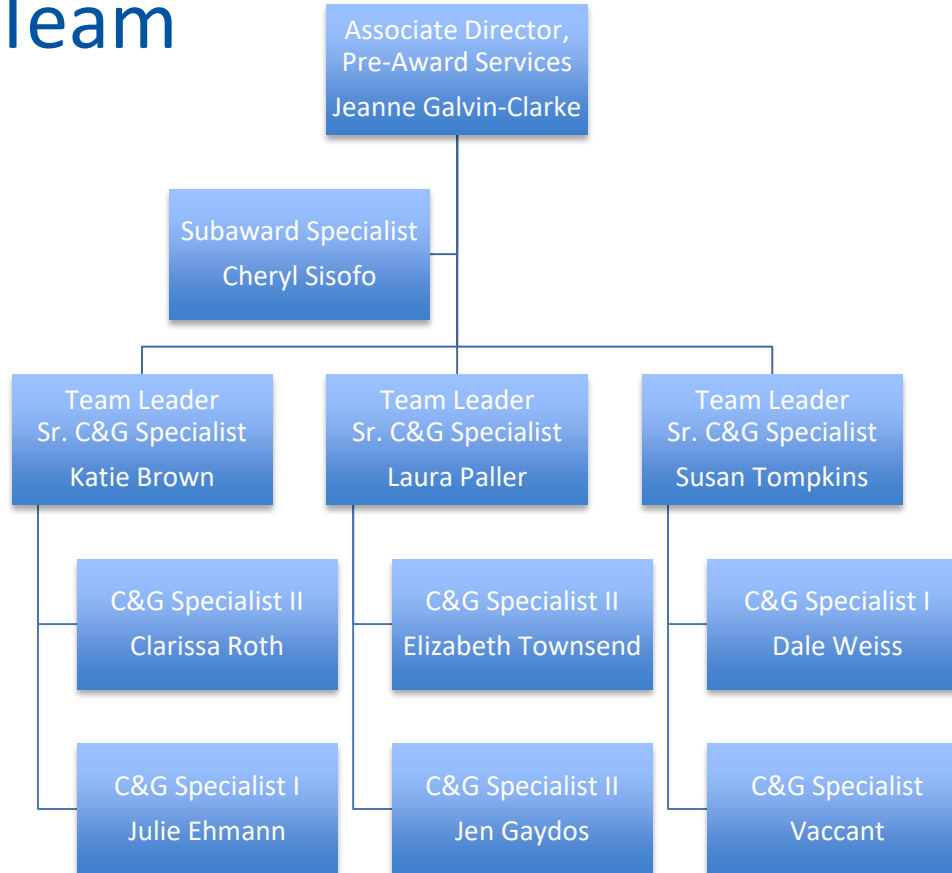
Team

Associate Director, Pre-Award Services
Jeanne Galvin-Clarke

Subaward Specialist
Cheryl Sisofo

Team Leader
Sr. C&G Specialist
Katie Brown

Team Leader
Sr. C&G Specialist
Laura Paller

Team Leader
Sr. C&G Specialist
Susan Tompkins

C&G Specialist II
Clarissa Roth

C&G Specialist I
Julie Ehmann

C&G Specialist II
Elizabeth Townsend

C&G Specialist II
Jen Gaydos

C&G Specialist I
Dale Weiss

C&G Specialist
Vaccant